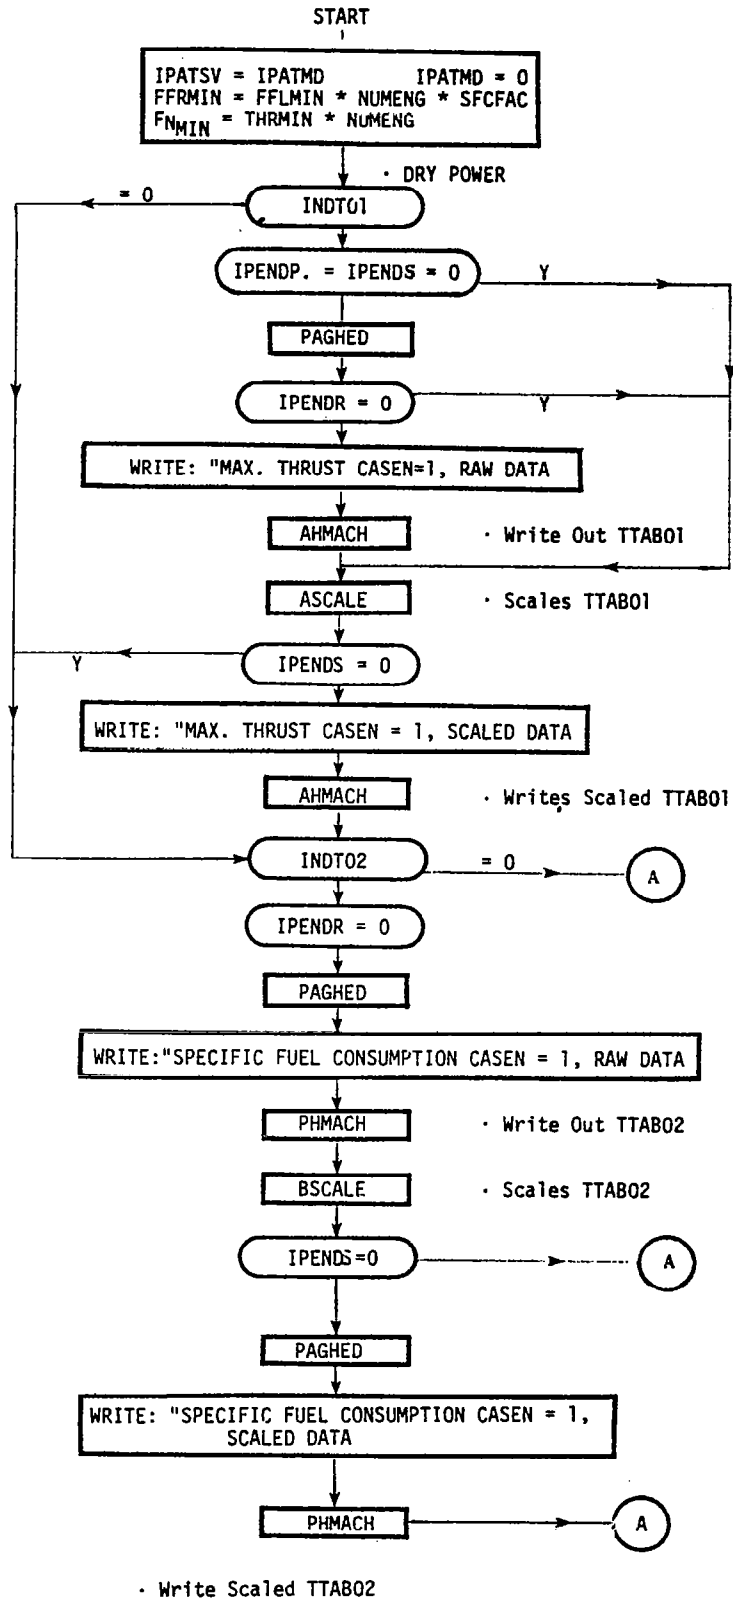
START

IPATSV = IPATMD IPATMD = 0
FFRMIN = FFLMIN * NUMENG * SFCFAC
$FN_{MIN}$ = THRMIN * NUMENG

· DRY POWER

= 0

INDT01

IPENDP. = IPENDS = 0

Y

PAGHED

IPENDR = 0

Y

WRITE: "MAX. THRUST CASEN=1, RAW DATA

AHMACH

· Write Out TTAB01

ASCALE

· Scales TTAB01

Y

IPENDS = 0

WRITE: "MAX. THRUST CASEN = 1, SCALED DATA

AHMACH

· Writes Scaled TTAB01

INDT02

= 0

A

IPENDR = 0

PAGHED

WRITE:"SPECIFIC FUEL CONSUMPTION CASEN = 1, RAW DATA

PHMACH

· Write Out TTAB02

BSCALE

· Scales TTAB02

IPENDS=0

A

PAGHED

WRITE: "SPECIFIC FUEL CONSUMPTION CASEN = 1, SCALED DATA

PHMACH

A

· Write Scaled TTAB02